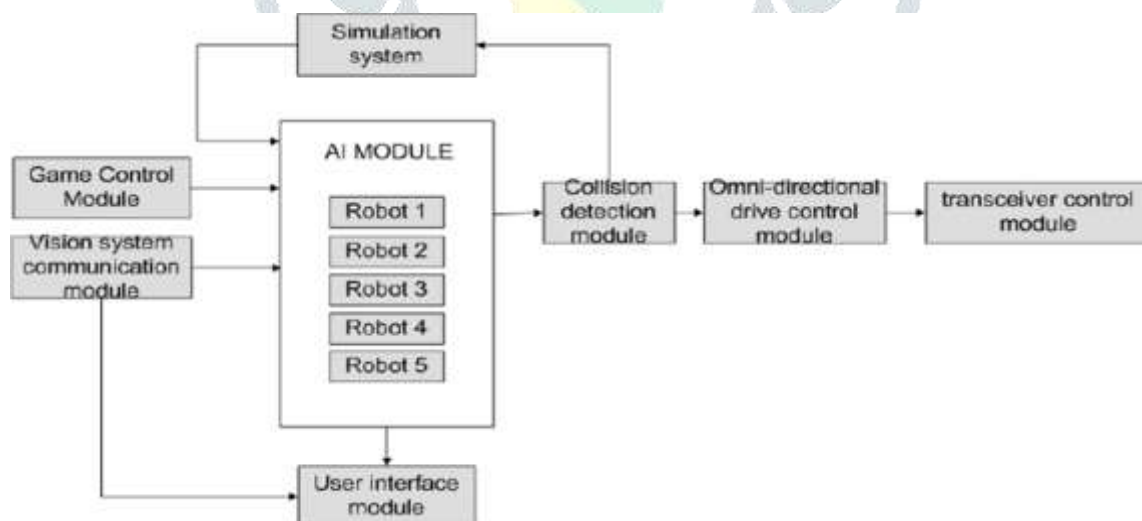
Simulation system

AI MODULE

Game Control Module

Robot 1

Robot 2

Robot 3

Robot 4

Robot 5

Vision system communication module

Collision detection module

Omni-directional drive control module

transceiver control module

User interface module